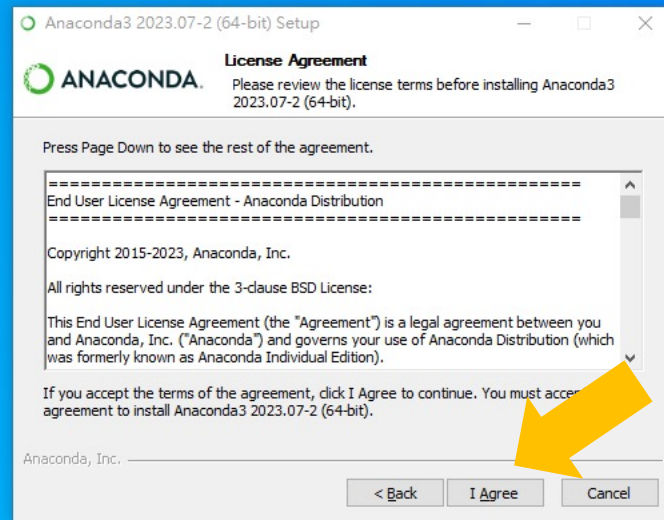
Anaconda3 2023.07-2 (64-bit) Setup

ANACONDA.

License Agreement

Please review the license terms before installing Anaconda3 2023.07-2 (64-bit).

Press Page Down to see the rest of the agreement.

==================================================
End User License Agreement - Anaconda Distribution
==================================================

Copyright 2015-2023, Anaconda, Inc.

All rights reserved under the 3-clause BSD License:

This End User License Agreement (the "Agreement") is a legal agreement between you and Anaconda, Inc. ("Anaconda") and governs your use of Anaconda Distribution (which was formerly known as Anaconda Individual Edition).

If you accept the terms of the agreement, click I Agree to continue. You must acce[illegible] agreement to install Anaconda3 2023.07-2 (64-bit).

Anaconda, Inc.

< Back

I Agree

Cancel